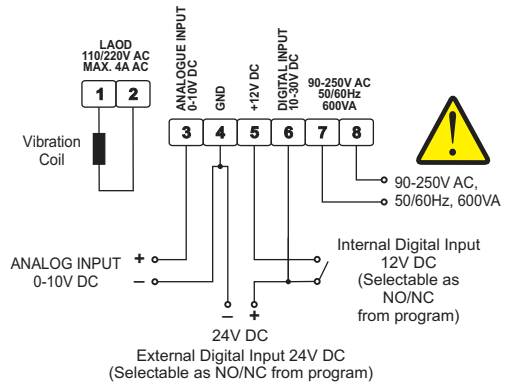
LAOD
110/220V AC
MAX. 4A AC

1 2

Vibration Coil

ANALOGUE INPUT
0-10V DC

GND

+12V DC

DIGITAL INPUT
10-30V DC

90-250V AC
50/60Hz
600VA

3 4 5 6 7 8

90-250V AC,
50/60Hz, 600VA

ANALOG INPUT
0-10V DC

+
–

Internal Digital Input
12V DC
(Selectable as
NO/NC
from program)

–
+
24V DC

External Digital Input 24V DC
(Selectable as NO/NC from program)